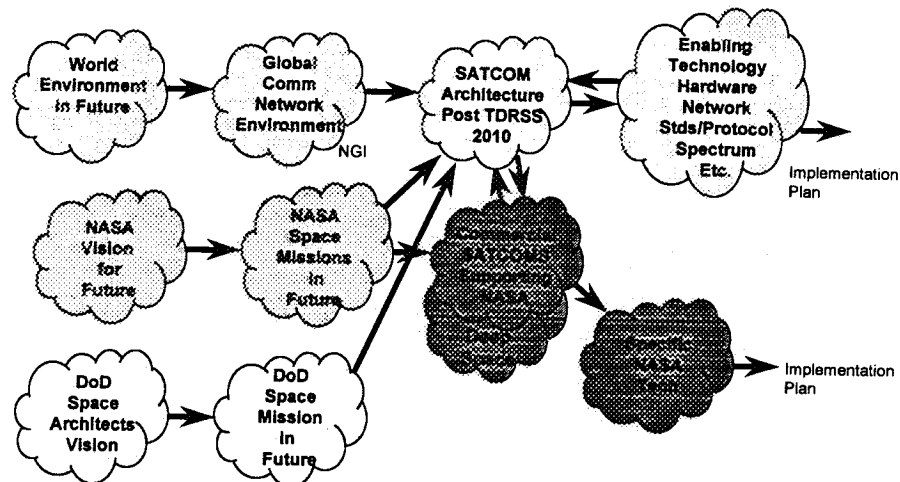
World Environment in Future

Global Comm Network Environment

NGI

SATCOM Architecture Post TDRSS 2010

Enabling Technology Hardware Network Stds/Protocol Spectrum Etc.

Implementation Plan

NASA Vision for Future

NASA Space Missions in Future

Commercial SATCOMS Supporting NASA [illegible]

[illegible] NASA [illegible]

Implementation Plan

DoD Space Architects Vision

DoD Space Mission in Future